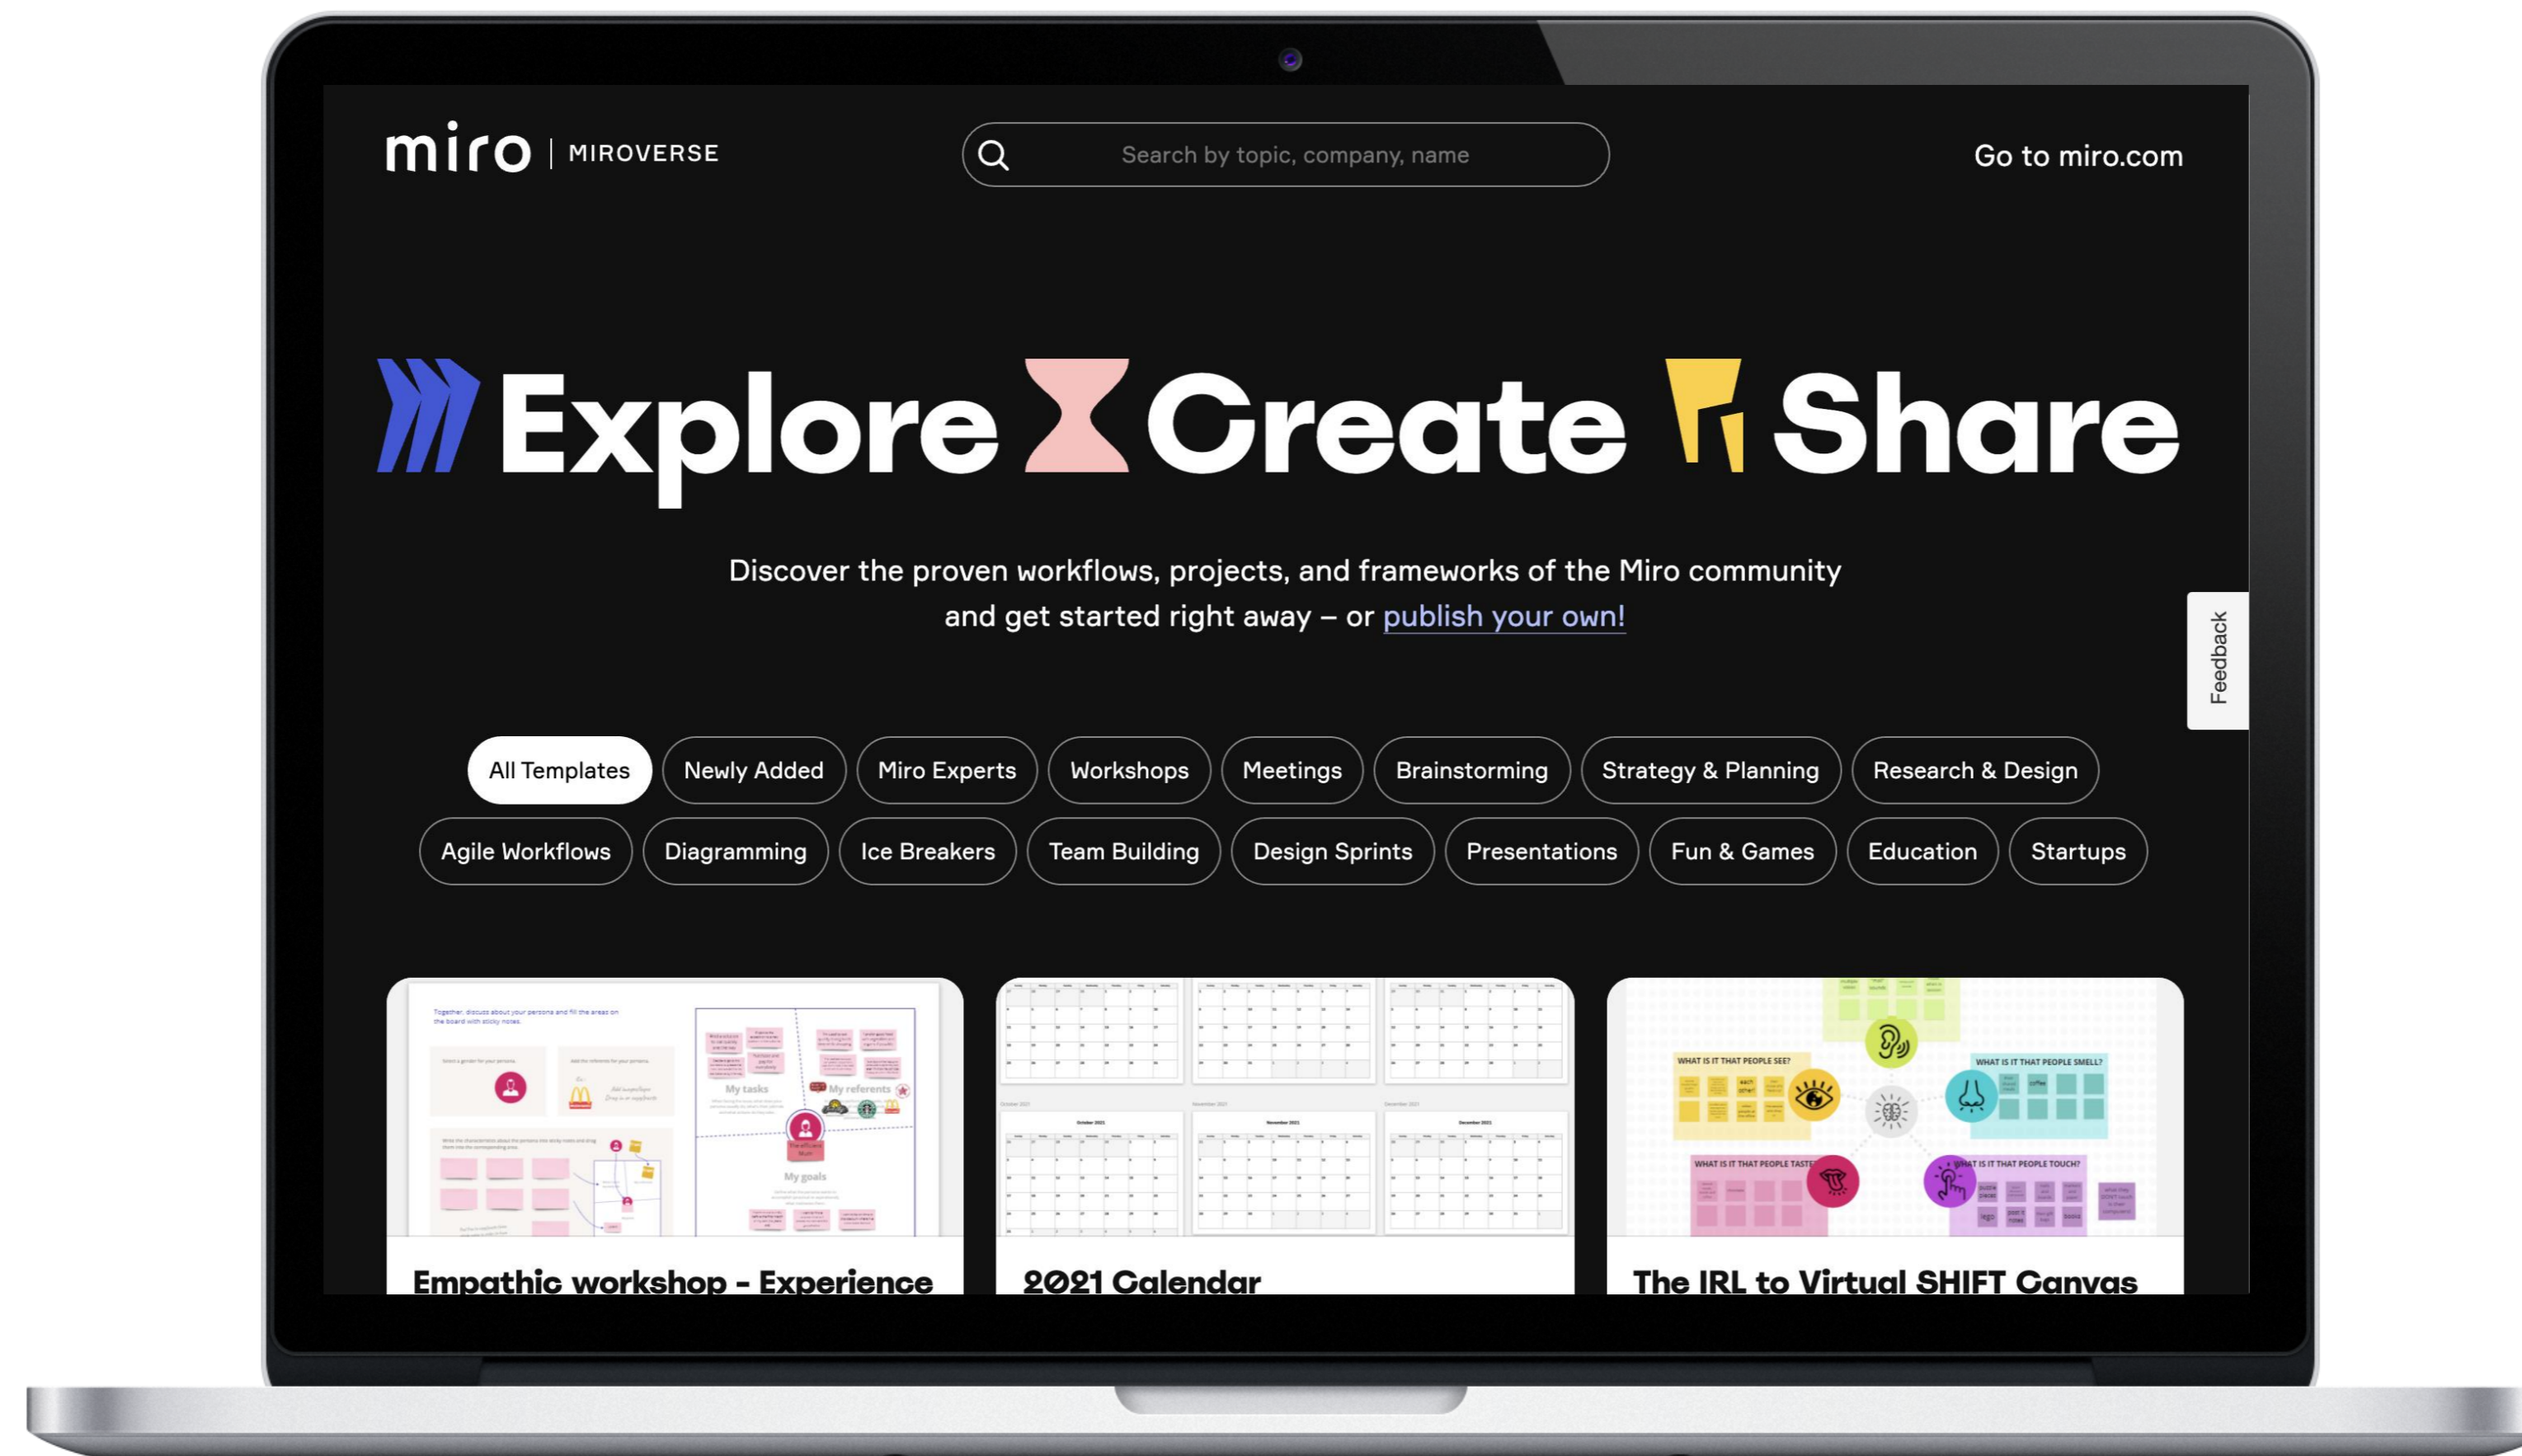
miro | MIROVERSE

Search by topic, company, name

Go to miro.com

Explore Create Share

Discover the proven workflows, projects, and frameworks of the Miro community and get started right away – or publish your own!

Feedback

All Templates | Newly Added | Miro Experts | Workshops | Meetings | Brainstorming | Strategy & Planning | Research & Design

Agile Workflows | Diagramming | Ice Breakers | Team Building | Design Sprints | Presentations | Fun & Games | Education | Startups

Together, discuss about your persona and fill the areas on the board with sticky notes.

My tasks

My referents

My goals

October 2021

November 2021

December 2021

WHAT IS IT THAT PEOPLE SEE?

WHAT IS IT THAT PEOPLE SMELL?

WHAT IS IT THAT PEOPLE TASTE?

WHAT IS IT THAT PEOPLE TOUCH?

Empathic workshop - Experience

2021 Calendar

The IRL to Virtual SHIFT Canvas